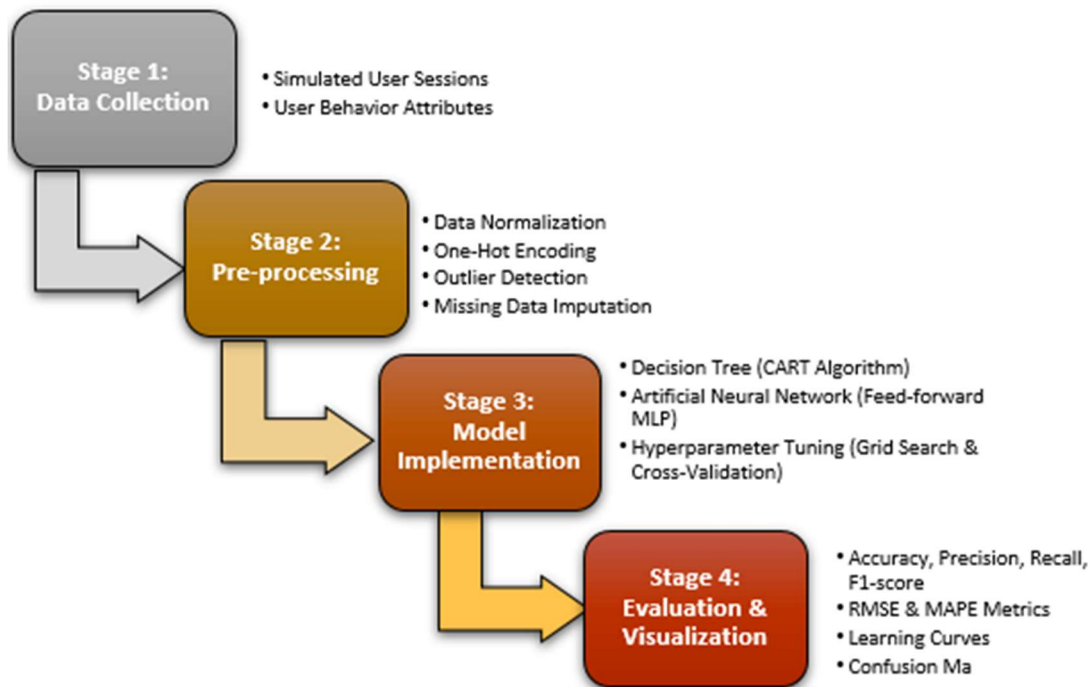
Stage 1:
Data Collection

• Simulated User Sessions
• User Behavior Attributes

Stage 2:
Pre-processing

• Data Normalization
• One-Hot Encoding
• Outlier Detection
• Missing Data Imputation

Stage 3:
Model
Implementation

• Decision Tree (CART Algorithm)
• Artificial Neural Network (Feed-forward MLP)
• Hyperparameter Tuning (Grid Search & Cross-Validation)

Stage 4:
Evaluation &
Visualization

• Accuracy, Precision, Recall, F1-score
• RMSE & MAPE Metrics
• Learning Curves
• Confusion Ma